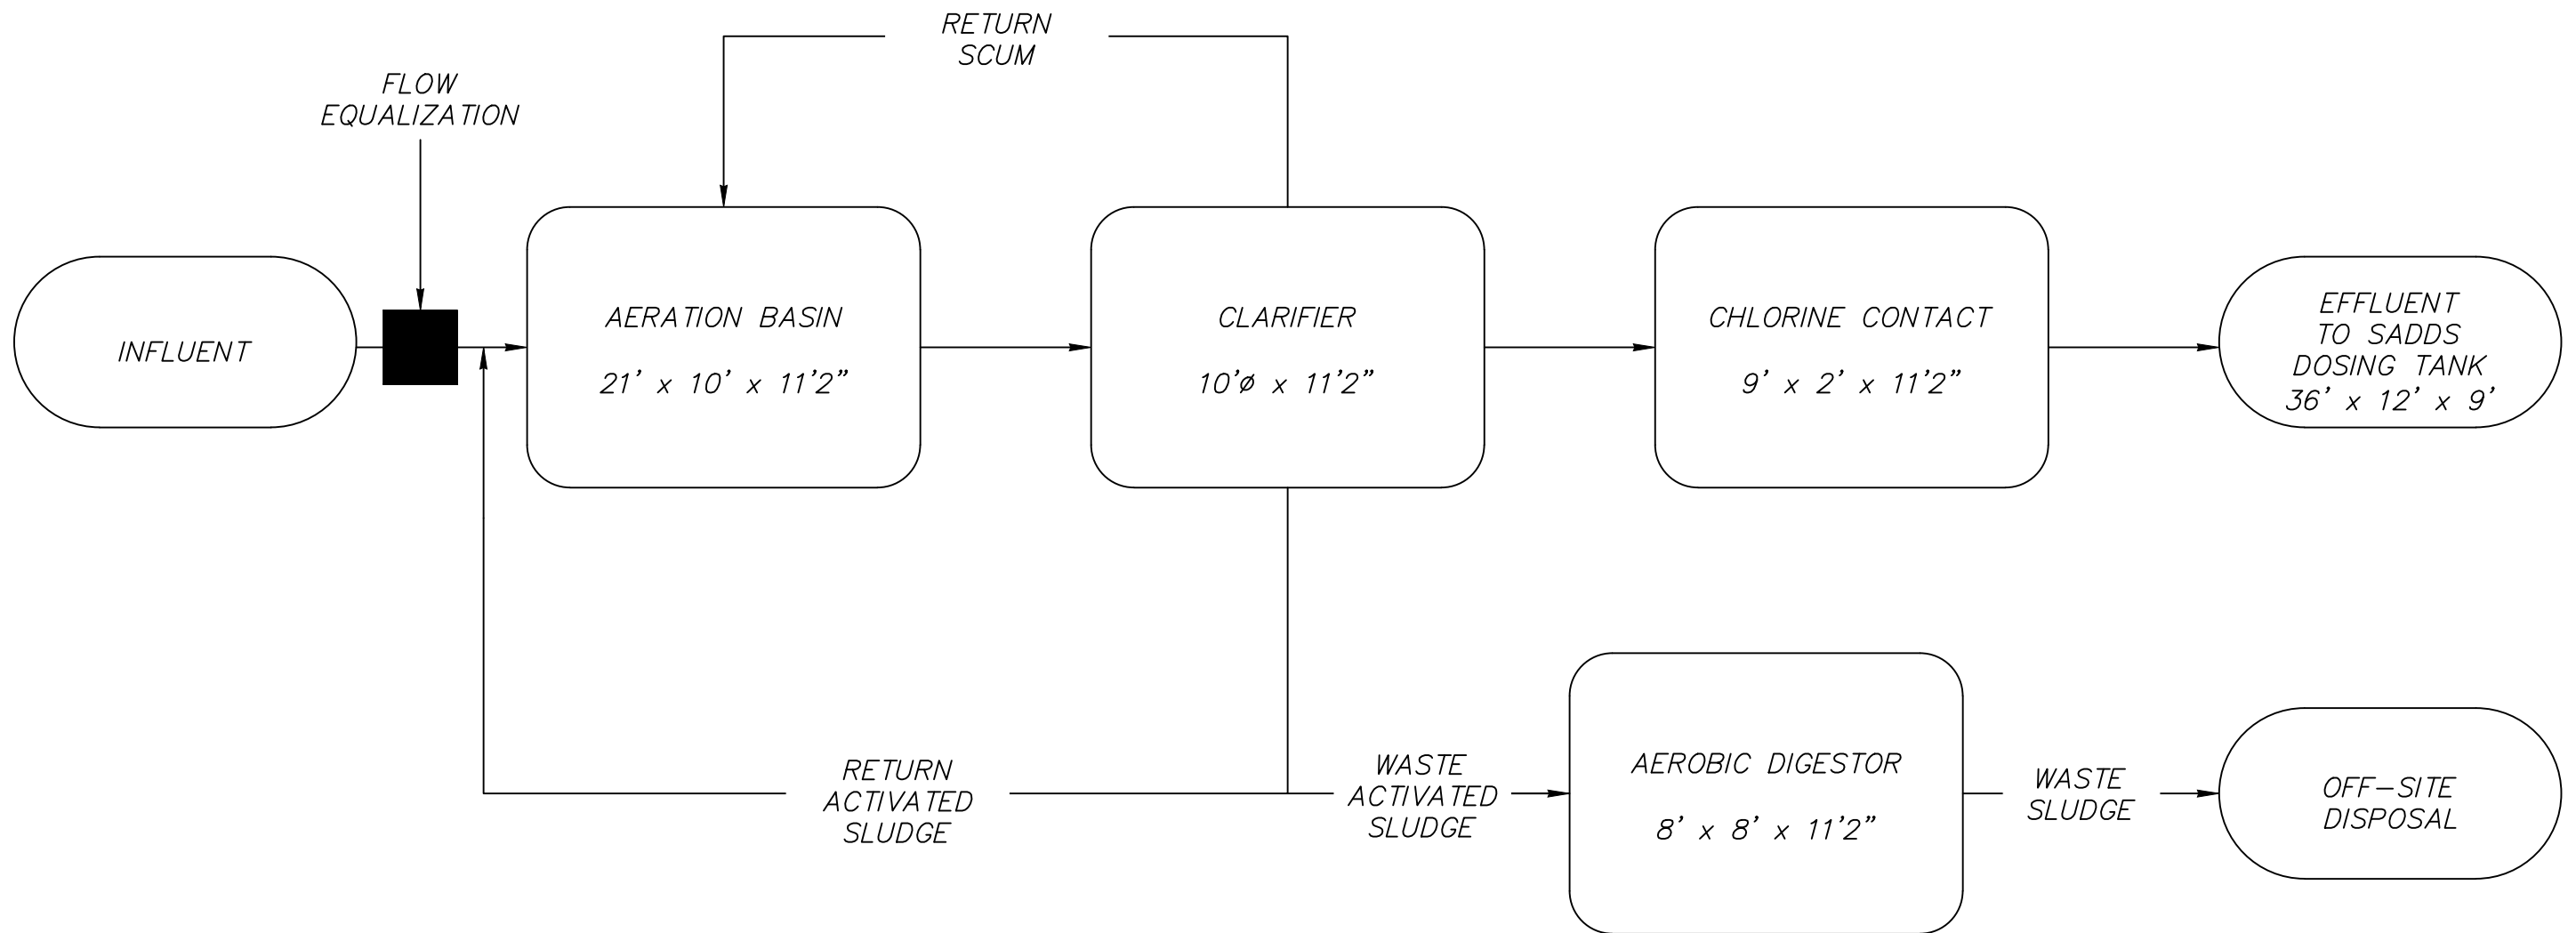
RETURN
SCUM

FLOW
EQUALIZATION

INFLUENT

AERATION BASIN

21' x 10' x 11'2"

CLARIFIER

10'Ø x 11'2"

CHLORINE CONTACT

9' x 2' x 11'2"

EFFLUENT
TO SADDS
DOSING TANK
36' x 12' x 9'

RETURN
ACTIVATED
SLUDGE

WASTE
ACTIVATED
SLUDGE

AEROBIC DIGESTOR

8' x 8' x 11'2"

WASTE
SLUDGE

OFF–SITE
DISPOSAL